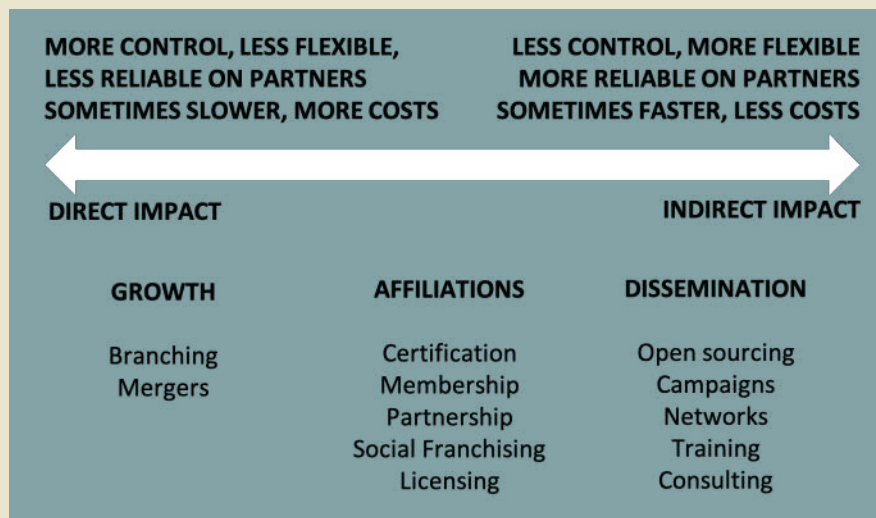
MORE CONTROL, LESS FLEXIBLE, LESS RELIABLE ON PARTNERS SOMETIMES SLOWER, MORE COSTS

LESS CONTROL, MORE FLEXIBLE MORE RELIABLE ON PARTNERS SOMETIMES FASTER, LESS COSTS

DIRECT IMPACT

INDIRECT IMPACT

GROWTH

Branching
Mergers

AFFILIATIONS

Certification
Membership
Partnership
Social Franchising
Licensing

DISSEMINATION

Open sourcing
Campaigns
Networks
Training
Consulting